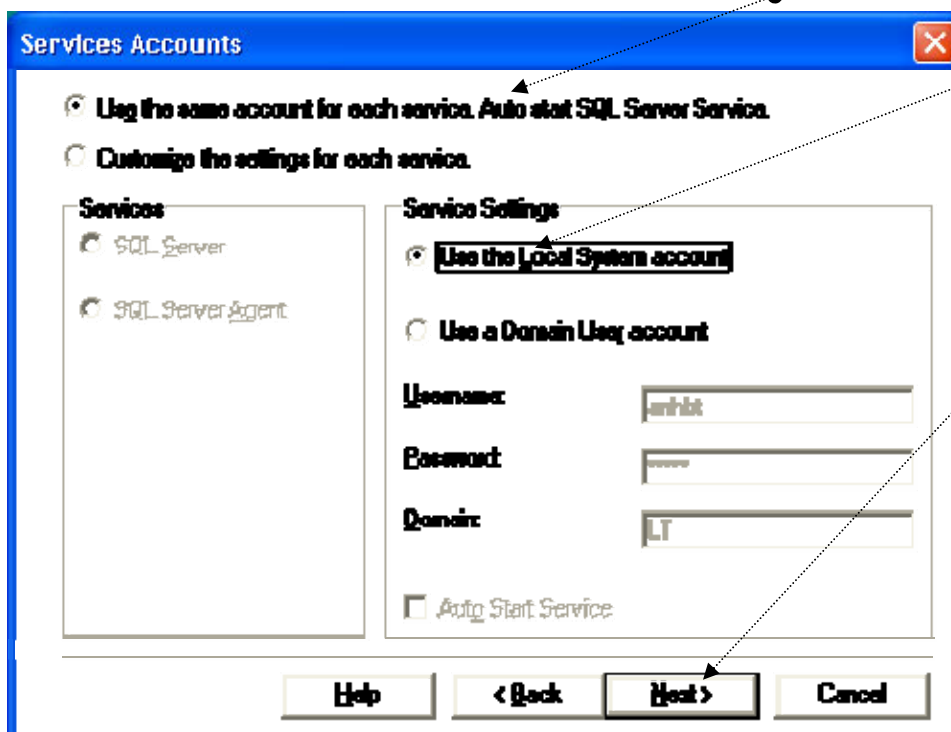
Services Accounts

Use the same account for each service. Auto start SQL Server Service.

Customize the settings for each service.

Services

SQL Server

SQL Server Agent

Service Settings

Use the Local System account

Use a Domain User account

Username: anhlt

Password: *****

Domain: LT

Auto Start Service

Help

< Back

Next >

Cancel